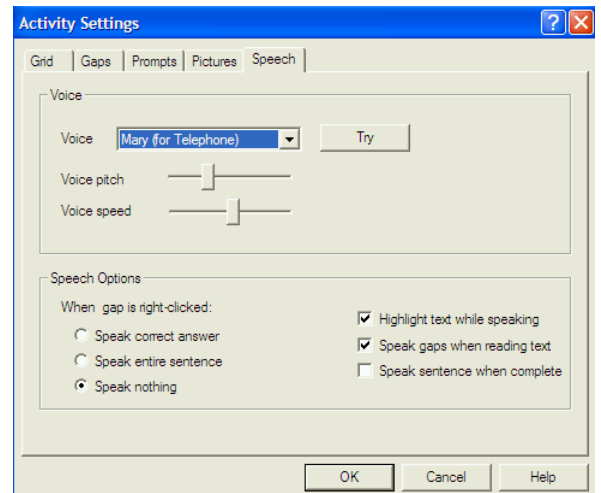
Activity Settings

Grid | Gaps | Prompts | Pictures | Speech

Voice

Voice | Mary (for Telephone) | Try

Voice pitch

Voice speed

Speech Options

When gap is right-clicked:

Speak correct answer

Speak entire sentence

Speak nothing

Highlight text while speaking

Speak gaps when reading text

Speak sentence when complete

OK | Cancel | Help